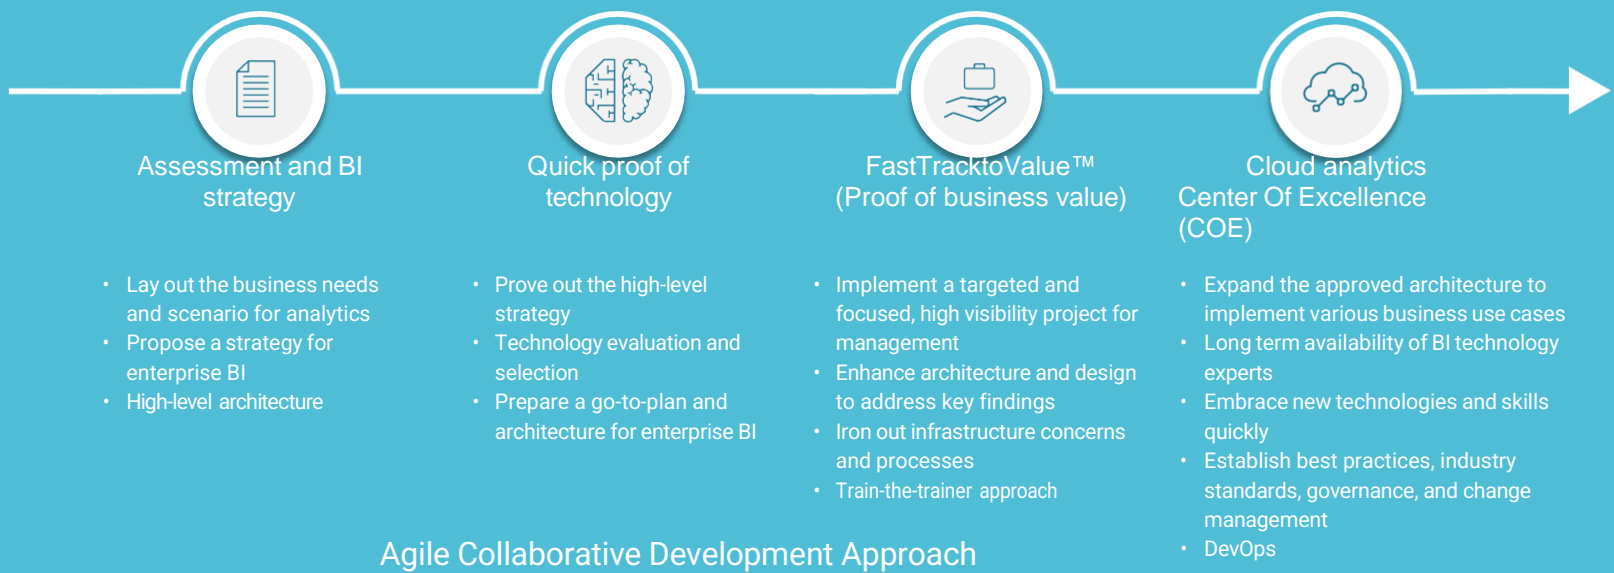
Assessment and BI strategy

- Lay out the business needs and scenario for analytics
- Propose a strategy for enterprise BI
- High-level architecture

Quick proof of technology

- Prove out the high-level strategy
- Technology evaluation and selection
- Prepare a go-to-plan and architecture for enterprise BI

FastTracktoValue™ (Proof of business value)

- Implement a targeted and focused, high visibility project for management
- Enhance architecture and design to address key findings
- Iron out infrastructure concerns and processes
- Train-the-trainer approach

Cloud analytics Center Of Excellence (COE)

- Expand the approved architecture to implement various business use cases
- Long term availability of BI technology experts
- Embrace new technologies and skills quickly
- Establish best practices, industry standards, governance, and change management
- DevOps

Agile Collaborative Development Approach